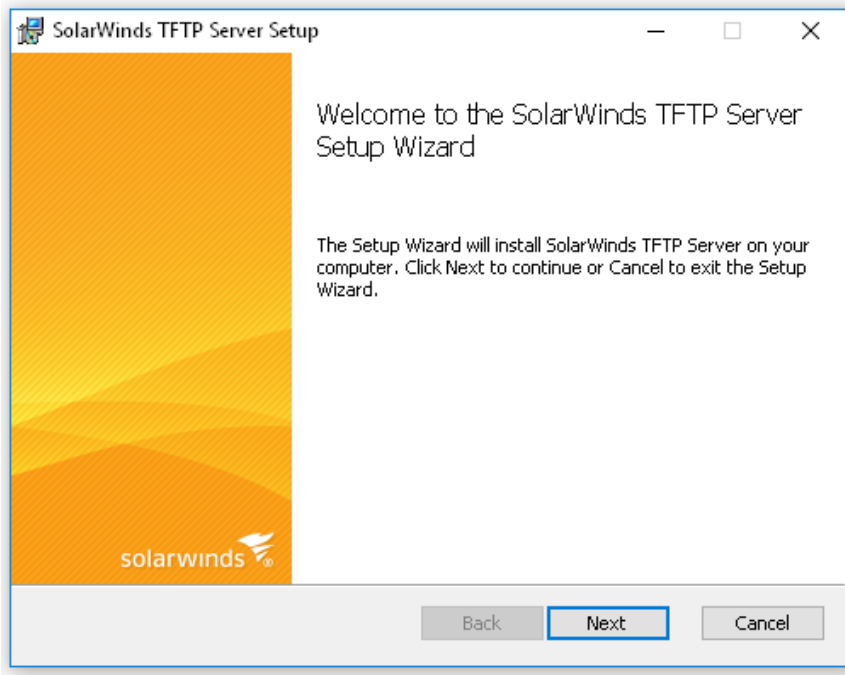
SolarWinds TFTP Server Setup

Welcome to the SolarWinds TFTP Server Setup Wizard

The Setup Wizard will install SolarWinds TFTP Server on your computer. Click Next to continue or Cancel to exit the Setup Wizard.

solarwinds

Back

Next

Cancel